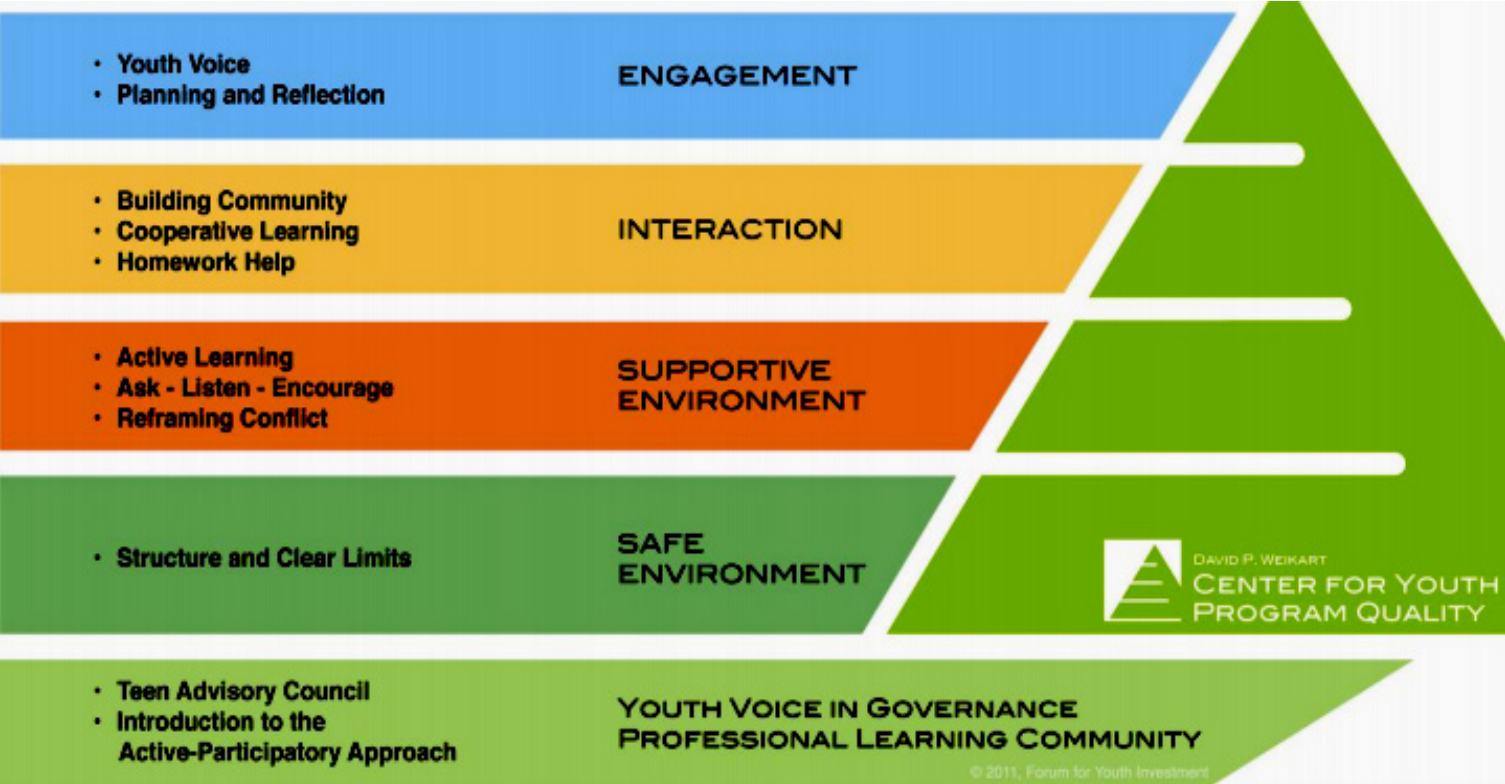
• Youth Voice
• Planning and Reflection

ENGAGEMENT

• Building Community
• Cooperative Learning
• Homework Help

INTERACTION

• Active Learning
• Ask - Listen - Encourage
• Reframing Conflict

SUPPORTIVE ENVIRONMENT

• Structure and Clear Limits

SAFE ENVIRONMENT

DAVID P. WEIKART
CENTER FOR YOUTH PROGRAM QUALITY

• Teen Advisory Council
• Introduction to the Active-Participatory Approach

YOUTH VOICE IN GOVERNANCE
PROFESSIONAL LEARNING COMMUNITY

© 2011, Forum for Youth Investment